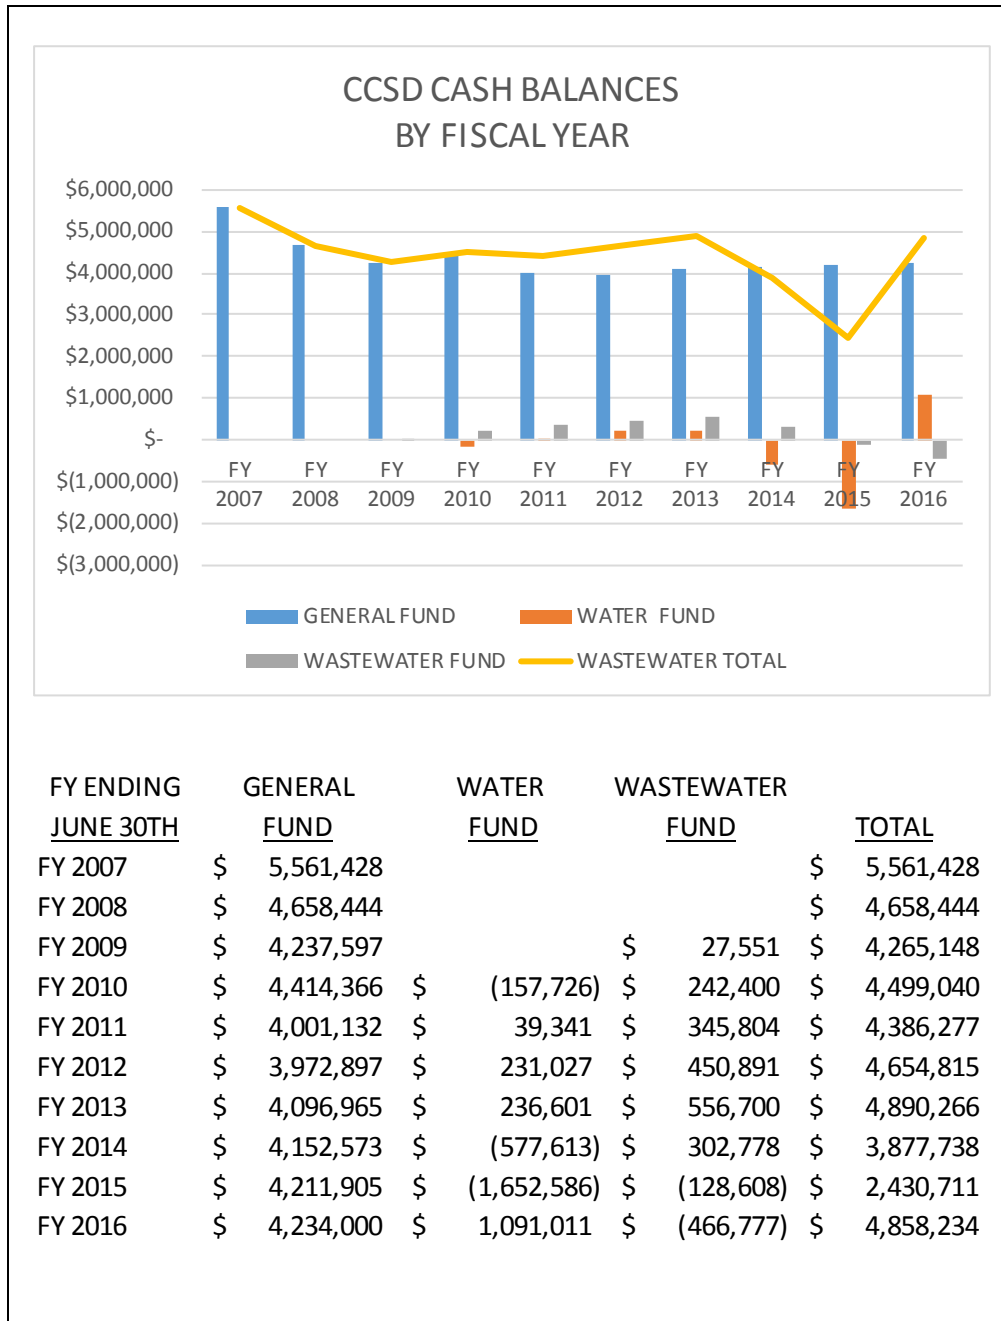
CCSD CASH BALANCES
BY FISCAL YEAR

$6,000,000
$5,000,000
$4,000,000
$3,000,000
$2,000,000
$1,000,000
$-
$(1,000,000)
$(2,000,000)
$(3,000,000)

FY 2007
FY 2008
FY 2009
FY 2010
FY 2011
FY 2012
FY 2013
FY 2014
FY 2015
FY 2016

GENERAL FUND
WATER FUND
WASTEWATER FUND
WASTEWATER TOTAL

| FY ENDING JUNE 30TH | GENERAL FUND | WATER FUND | WASTEWATER FUND | TOTAL |
|---|---|---|---|---|
| FY 2007 | $ 5,561,428 | | | $ 5,561,428 |
| FY 2008 | $ 4,658,444 | | | $ 4,658,444 |
| FY 2009 | $ 4,237,597 | | $ 27,551 | $ 4,265,148 |
| FY 2010 | $ 4,414,366 | $ (157,726) | $ 242,400 | $ 4,499,040 |
| FY 2011 | $ 4,001,132 | $ 39,341 | $ 345,804 | $ 4,386,277 |
| FY 2012 | $ 3,972,897 | $ 231,027 | $ 450,891 | $ 4,654,815 |
| FY 2013 | $ 4,096,965 | $ 236,601 | $ 556,700 | $ 4,890,266 |
| FY 2014 | $ 4,152,573 | $ (577,613) | $ 302,778 | $ 3,877,738 |
| FY 2015 | $ 4,211,905 | $ (1,652,586) | $ (128,608) | $ 2,430,711 |
| FY 2016 | $ 4,234,000 | $ 1,091,011 | $ (466,777) | $ 4,858,234 |